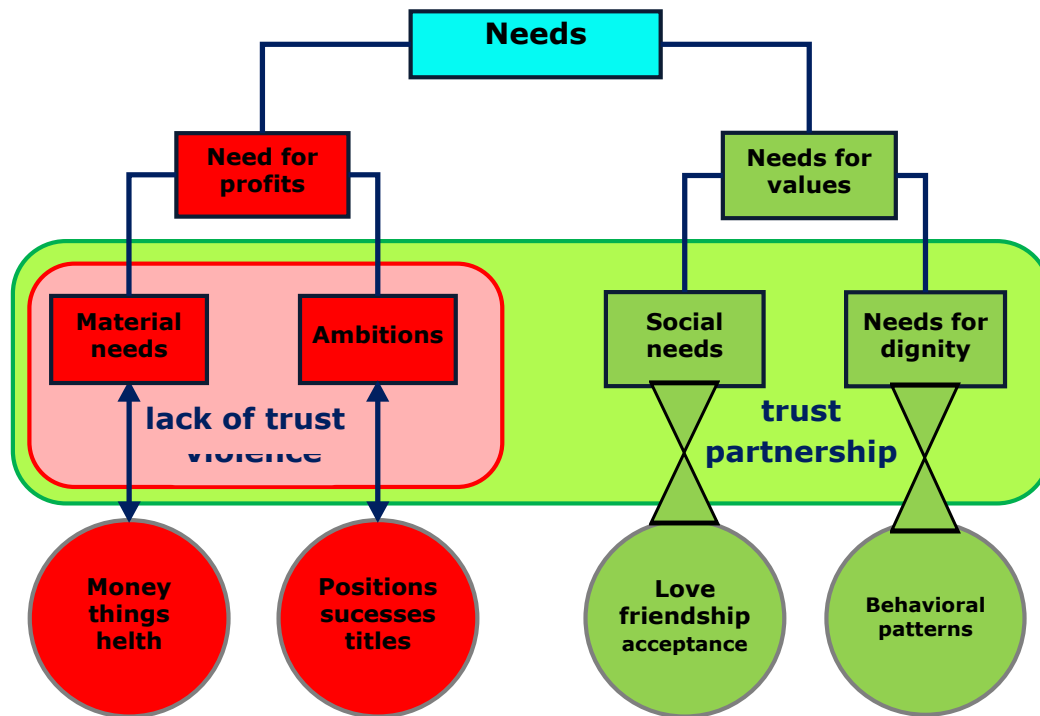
Needs

Need for profits

Needs for values

Material needs

Ambitions

Social needs

Needs for dignity

lack of trust
violence

trust
partnership

Money
things
helth

Positions
sucesses
titles

Love
friendship
acceptance

Behavioral
patterns